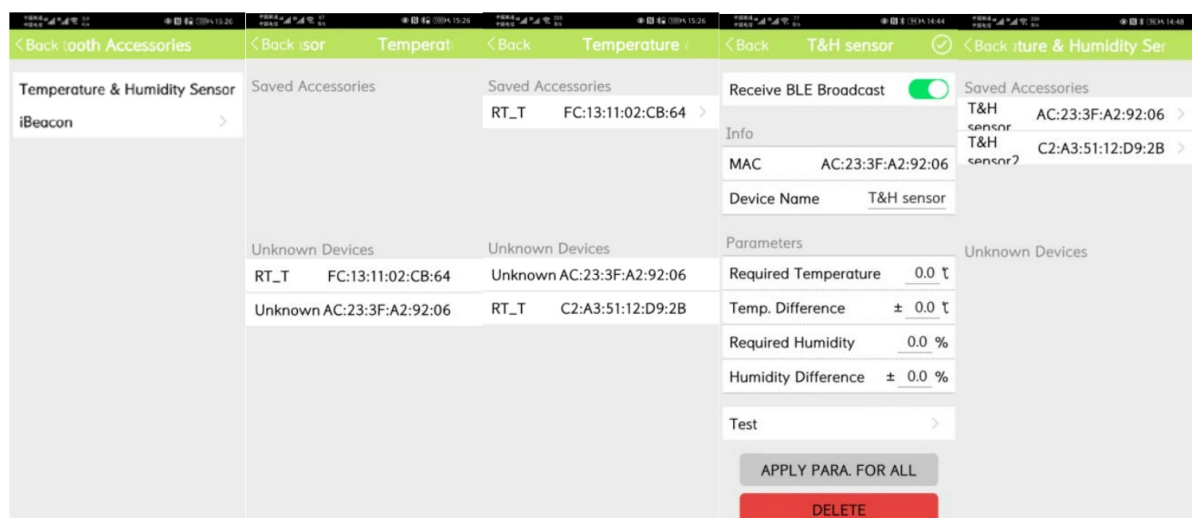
15:26
<Back ooth Accessories

Temperature & Humidity Sensor
iBeacon

15:26
<Back sor Temperat

Saved Accessories

Unknown Devices
RT_T FC:13:11:02:CB:64
Unknown AC:23:3F:A2:92:06

15:26
<Back Temperature

Saved Accessories
RT_T FC:13:11:02:CB:64

Unknown Devices
Unknown AC:23:3F:A2:92:06
RT_T C2:A3:51:12:D9:2B

14:44
<Back T&H sensor

Receive BLE Broadcast

Info
MAC AC:23:3F:A2:92:06
Device Name T&H sensor

Parameters
Required Temperature 0.0 ℃
Temp. Difference ± 0.0 ℃
Required Humidity 0.0 %
Humidity Difference ± 0.0 %

Test

APPLY PARA. FOR ALL
DELETE

14:48
<Back ture & Humidity Ser

Saved Accessories
T&H sensor AC:23:3F:A2:92:06
T&H sensor2 C2:A3:51:12:D9:2B

Unknown Devices